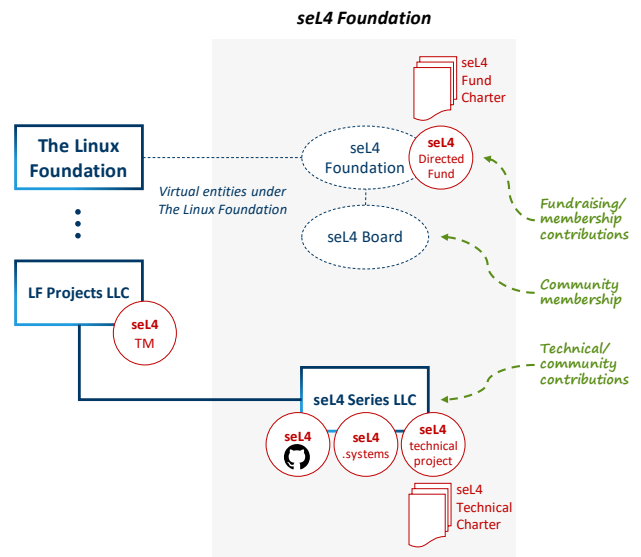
seL4 Foundation

seL4 Fund Charter

The Linux Foundation

seL4 Foundation

seL4 Directed Fund

Virtual entities under The Linux Foundation

Fundraising/ membership contributions

seL4 Board

Community membership

LF Projects LLC

seL4 TM

Technical/ community contributions

seL4 Series LLC

seL4

seL4 .systems

seL4 technical project

seL4 Technical Charter